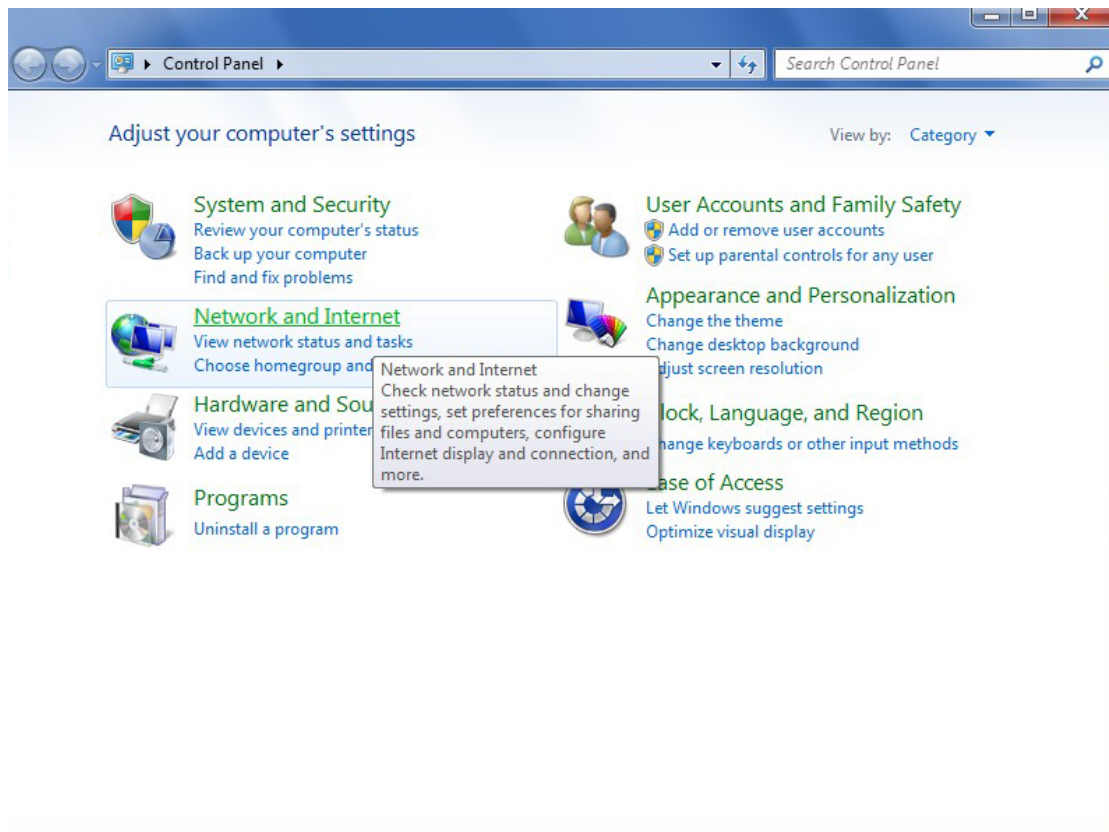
Control Panel ▸

Search Control Panel

Adjust your computer's settings

View by: Category ▾

System and Security
Review your computer's status
Back up your computer
Find and fix problems

Network and Internet
View network status and tasks
Choose homegroup and

Hardware and Sou
View devices and printer
Add a device

Programs
Uninstall a program

User Accounts and Family Safety
Add or remove user accounts
Set up parental controls for any user

Appearance and Personalization
Change the theme
Change desktop background
djust screen resolution

lock, Language, and Region
hange keyboards or other input methods

ase of Access
Let Windows suggest settings
Optimize visual display

Network and Internet
Check network status and change settings, set preferences for sharing files and computers, configure Internet display and connection, and more.